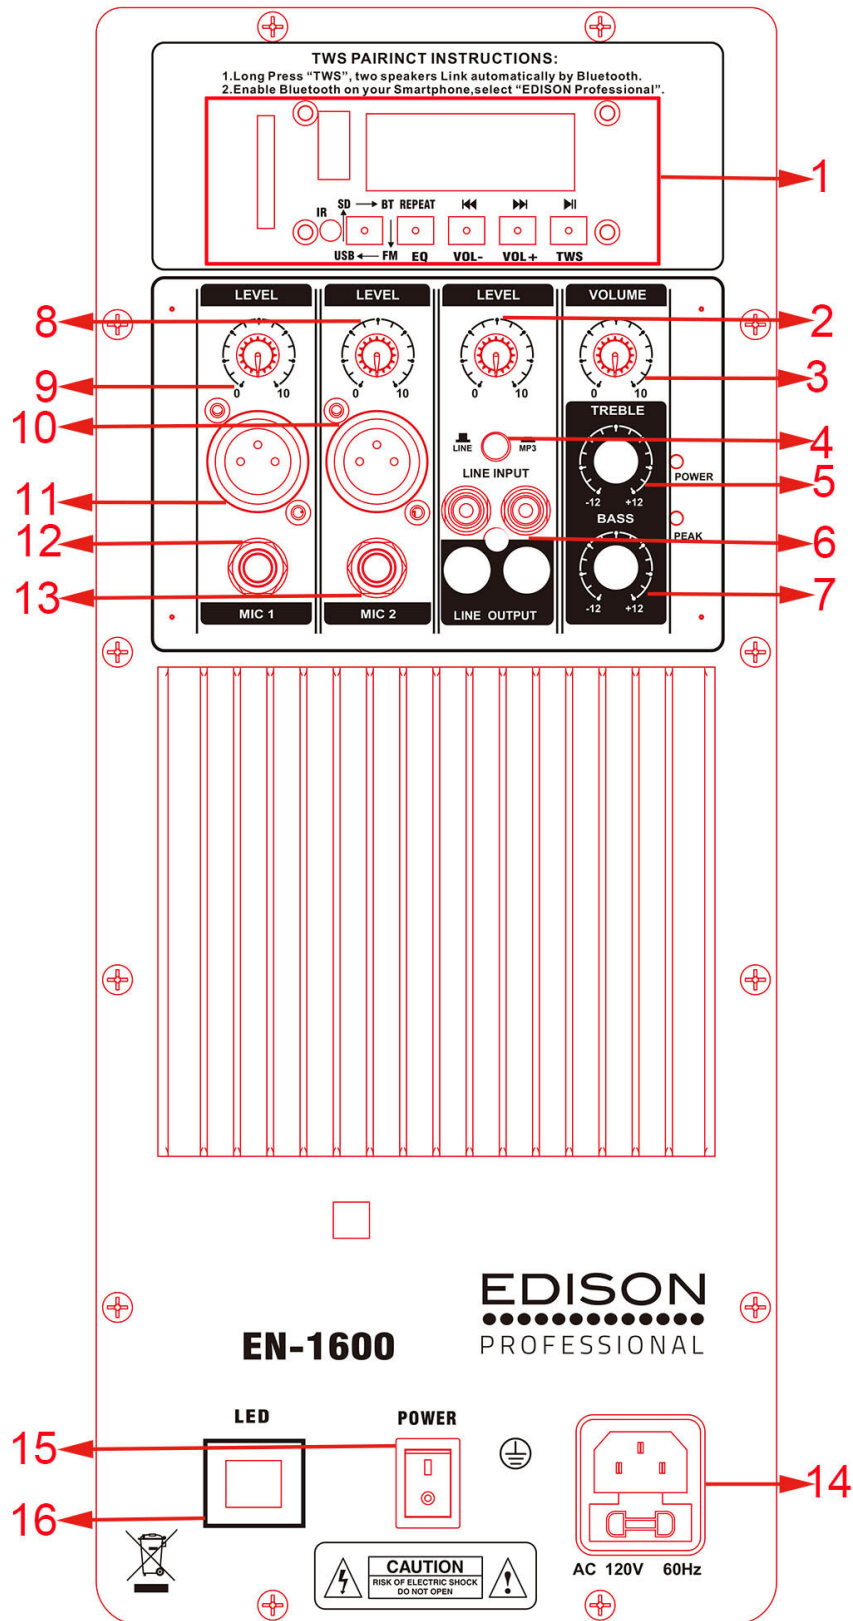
TWS PAIRINCT INSTRUCTIONS:
1.Long Press "TWS", two speakers Link automatically by Bluetooth.
2.Enable Bluetooth on your Smartphone,select "EDISON Professional".

IR SD → BT REPEAT ⏮ ⏭ ⏯
USB ← FM EQ VOL- VOL+ TWS

1

LEVEL LEVEL LEVEL VOLUME

8 2

9 0 10 0 10 0 10 0 10 3

TREBLE

10 LINE MP3 4

LINE INPUT POWER

11 -12 +12 5

BASS

12 PEAK 6

13 -12 +12 7

MIC 1 MIC 2 LINE OUTPUT

EDISON
PROFESSIONAL

EN-1600

LED POWER

15 14

16

CAUTION
RISK OF ELECTRIC SHOCK
DO NOT OPEN

AC 120V 60Hz